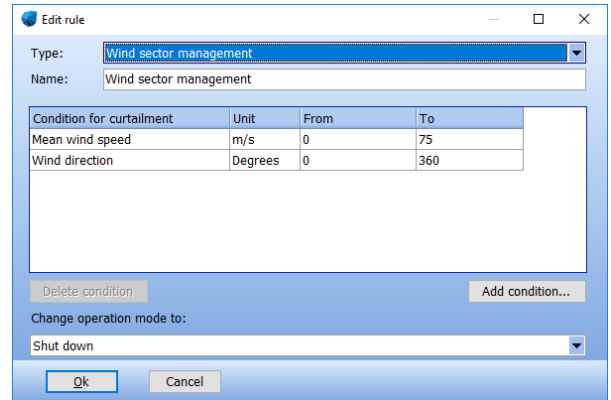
Edit rule

Type: Wind sector management

Name: Wind sector management

| Condition for curtailment | Unit | From | To |
|---|---|---|---|
| Mean wind speed | m/s | 0 | 75 |
| Wind direction | Degrees | 0 | 360 |

Delete condition

Add condition...

Change operation mode to:

Shut down

Ok

Cancel